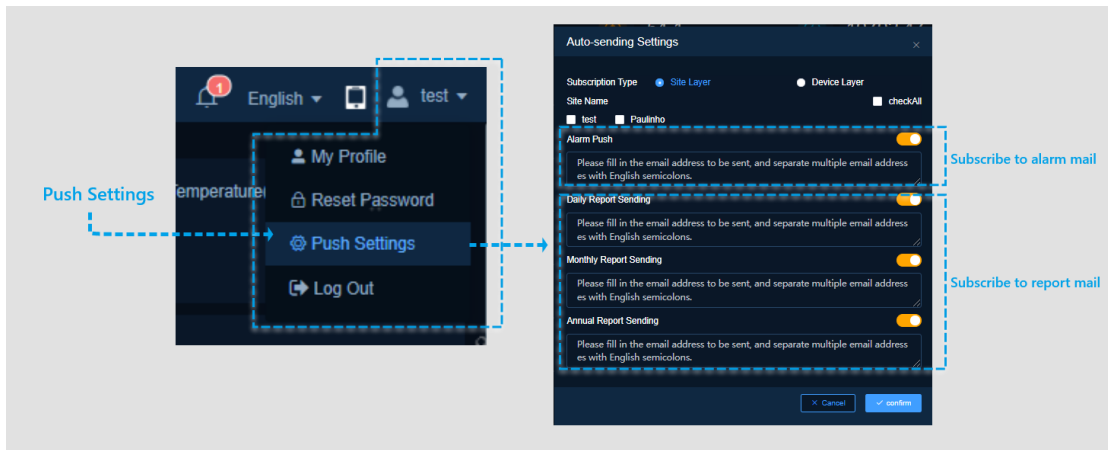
1 English test

Temperature

My Profile

Reset Password

Push Settings

Log Out

Push Settings

Auto-sending Settings ×

Subscription Type Site Layer Device Layer

Site Name checkAll

test Paulinho

Alarm Push

Please fill in the email address to be sent, and separate multiple email addresses with English semicolons.

Subscribe to alarm mail

Daily Report Sending

Please fill in the email address to be sent, and separate multiple email addresses with English semicolons.

Monthly Report Sending

Please fill in the email address to be sent, and separate multiple email addresses with English semicolons.

Subscribe to report mail

Annual Report Sending

Please fill in the email address to be sent, and separate multiple email addresses with English semicolons.

× Cancel ✓ confirm